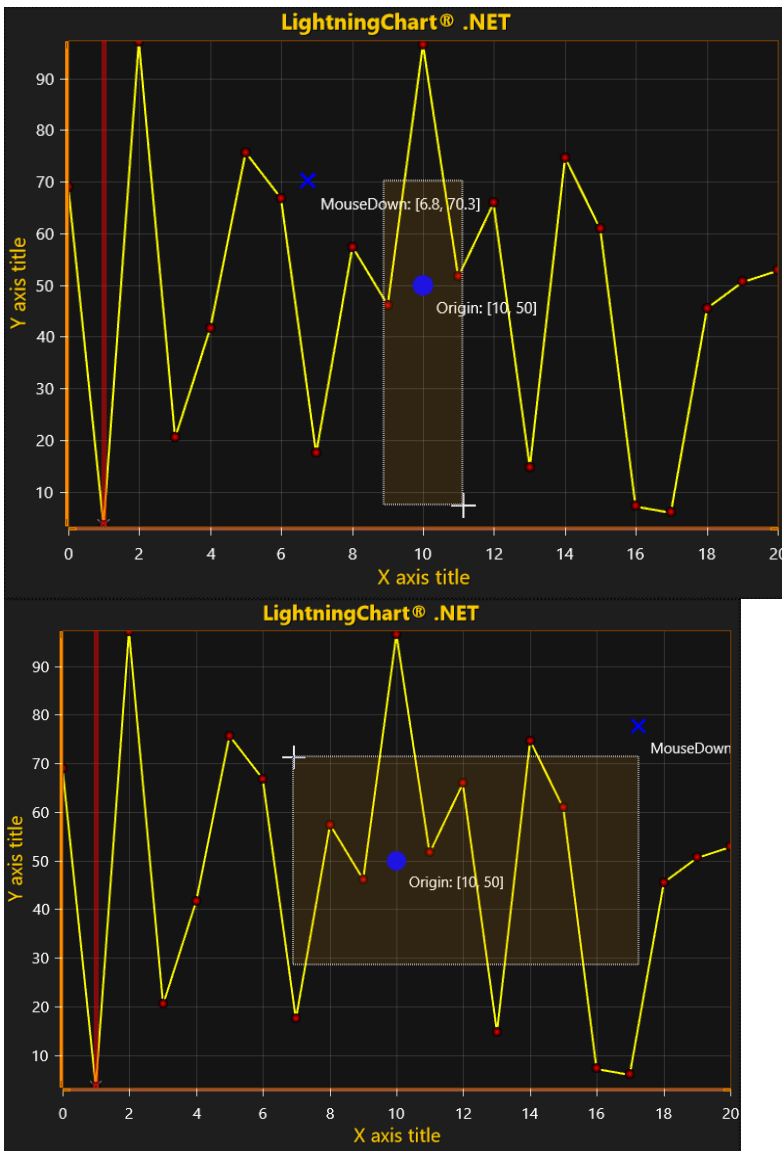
LightningChart® .NET

Y axis title

90
80
70
60
50
40
30
20
10

MouseDown: [6.8, 70.3]

Origin: [10, 50]

0 2 4 6 8 10 12 14 16 18 20

X axis title

LightningChart® .NET

Y axis title

90
80
70
60
50
40
30
20
10

MouseDown

Origin: [10, 50]

0 2 4 6 8 10 12 14 16 18 20

X axis title